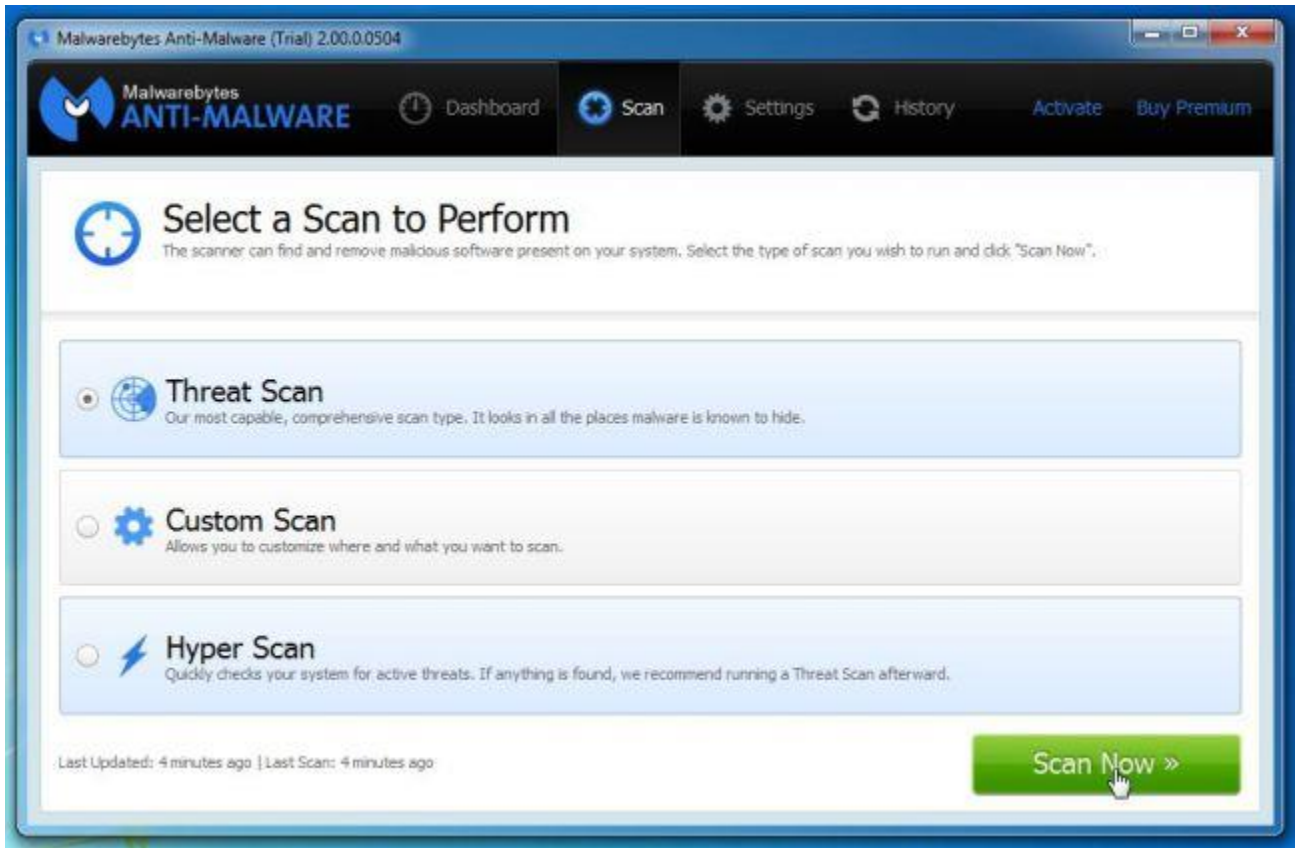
Malwarebytes Anti-Malware (Trial) 2.00.0.0504

Malwarebytes
ANTI-MALWARE

Dashboard
Scan
Settings
History
Activate
Buy Premium

Select a Scan to Perform
The scanner can find and remove malicious software present on your system. Select the type of scan you wish to run and click "Scan Now".

Threat Scan
Our most capable, comprehensive scan type. It looks in all the places malware is known to hide.

Custom Scan
Allows you to customize where and what you want to scan.

Hyper Scan
Quickly checks your system for active threats. If anything is found, we recommend running a Threat Scan afterward.

Last Updated: 4 minutes ago | Last Scan: 4 minutes ago

Scan Now »